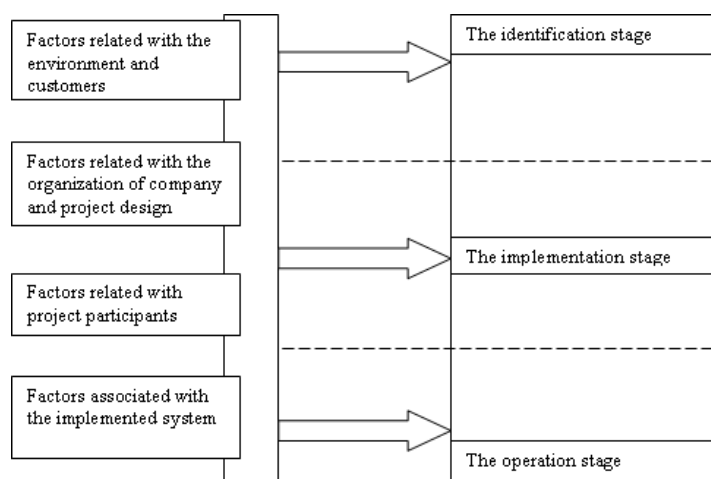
Factors related with the environment and customers

Factors related with the organization of company and project design

Factors related with project participants

Factors associated with the implemented system

The identification stage

The implementation stage

The operation stage